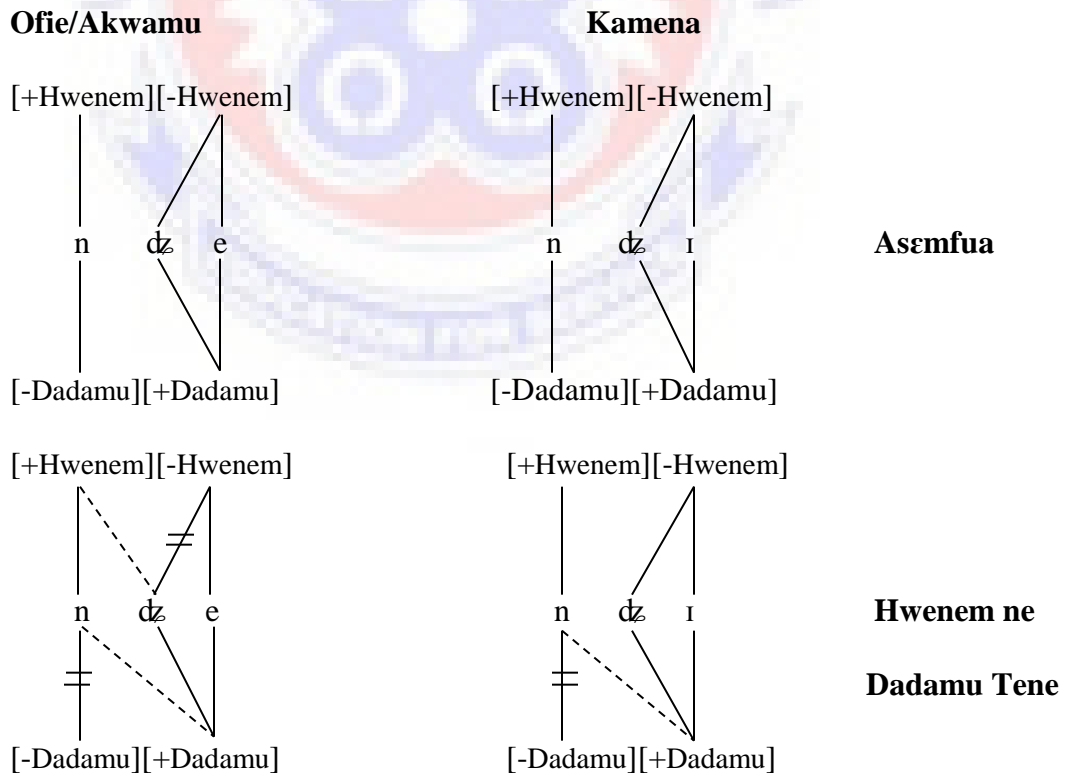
**Ofie/Akwamu** **Kamena**

[+Hwenem][-Hwenem] [+Hwenem][-Hwenem]

n ʤ e n ʤ ɪ **Asɛmfua**

[-Dadamu][+Dadamu] [-Dadamu][+Dadamu]

[+Hwenem][-Hwenem] [+Hwenem][-Hwenem]

n ʤ e n ʤ ɪ **Hwenem ne**

**Dadamu Tene**

[-Dadamu][+Dadamu] [-Dadamu][+Dadamu]